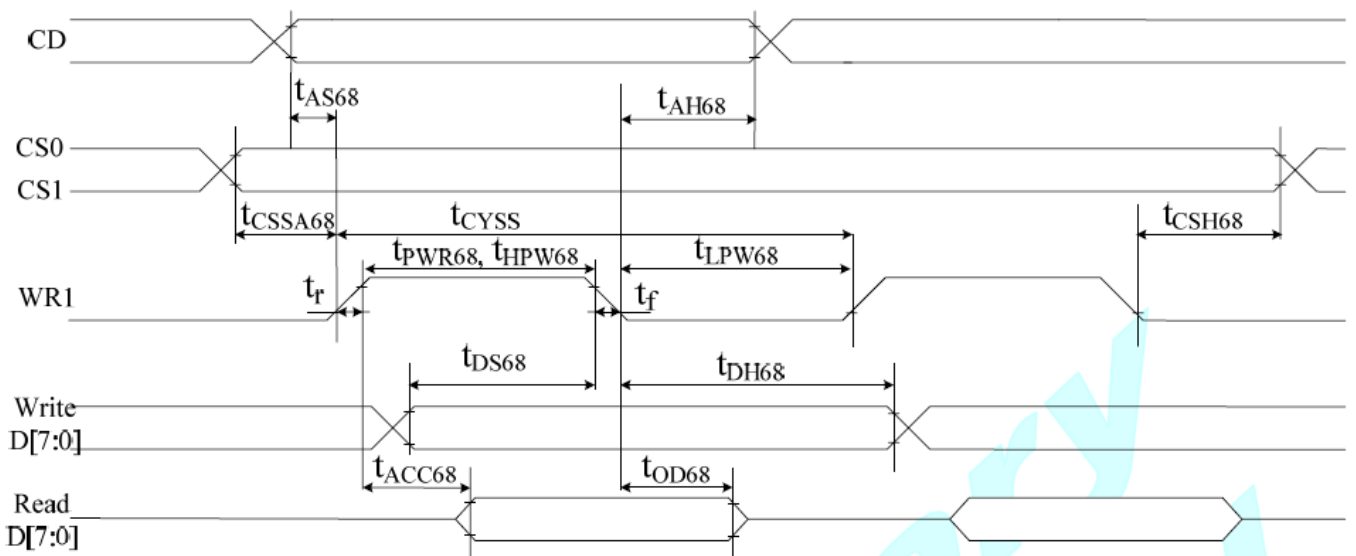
CD

$t_{AS68}$

$t_{AH68}$

CS0

CS1

$t_{CSSA68}$

$t_{CYSS}$

$t_{CSH68}$

$t_{PWR68}$, $t_{HPW68}$

$t_{LPW68}$

WR1

$t_r$

$t_f$

$t_{DS68}$

$t_{DH68}$

Write D[7:0]

$t_{ACC68}$

$t_{OD68}$

Read D[7:0]